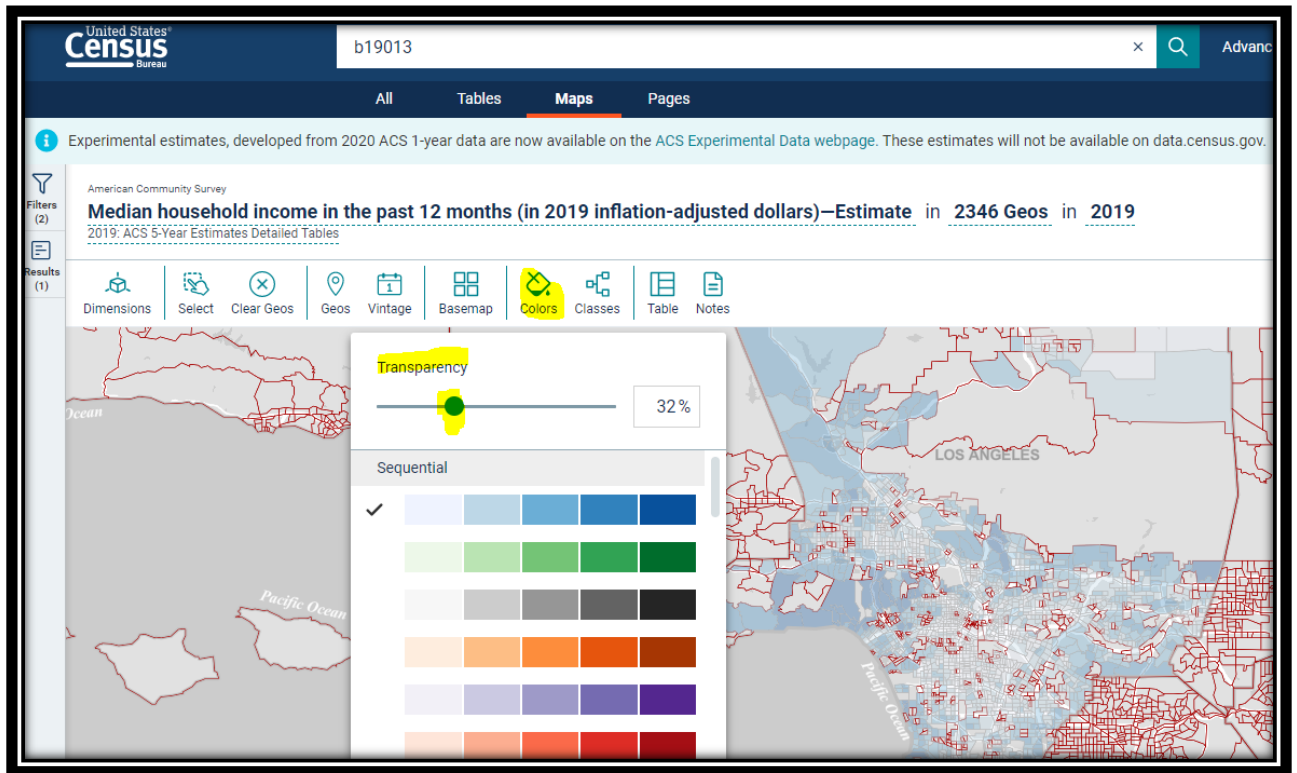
United States® Census Bureau

b19013

×

Advanc

All Tables Maps Pages

Experimental estimates, developed from 2020 ACS 1-year data are now available on the ACS Experimental Data webpage. These estimates will not be available on data.census.gov.

Filters (2)

Results (1)

American Community Survey

Median household income in the past 12 months (in 2019 inflation-adjusted dollars)—Estimate in 2346 Geos in 2019

2019: ACS 5-Year Estimates Detailed Tables

Dimensions Select Clear Geos Geos Vintage Basemap Colors Classes Table Notes

Transparency

32 %

Sequential

Ocean

LOS ANGELES

Pacific Ocean

Pacific Ocean